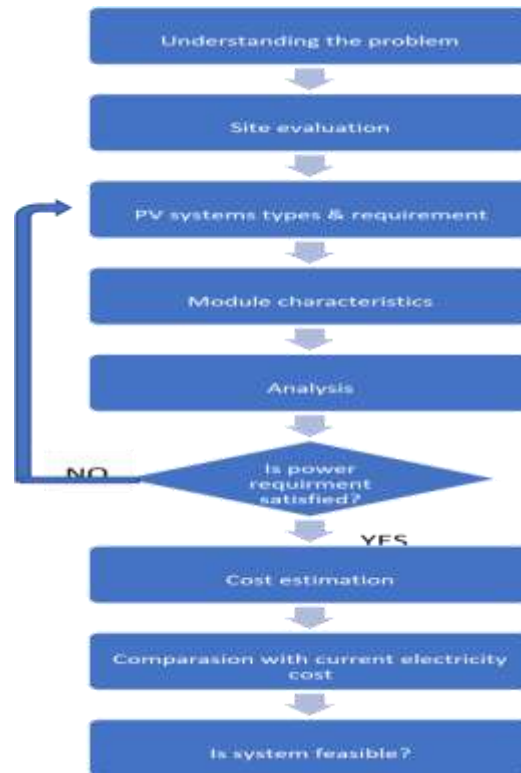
Understanding the problem

Site evaluation

PV systems types & requirement

Module characteristics

Analysis

NO

Is power requirment satisfied?

YES

Cost estimation

Comparasion with current electricity cost

Is system feasible?